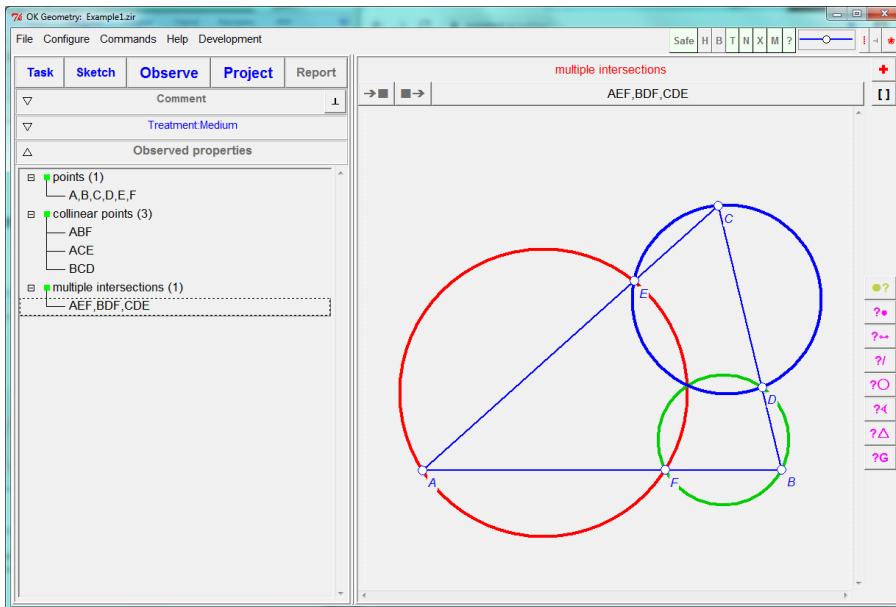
OK Geometry: Example1.zir

File Configure Commands Help Development

Safe H B T N X M ?

Task Sketch Observe Project Report

Comment

Treatment:Medium

Observed properties

points (1)
A,B,C,D,E,F
collinear points (3)
ABF
ACE
BCD
multiple intersections (1)
AEF,BDF,CDE

multiple intersections

AEF,BDF,CDE

C
E
D
A
F
B

?• ?/ ?○ ?△ ?G